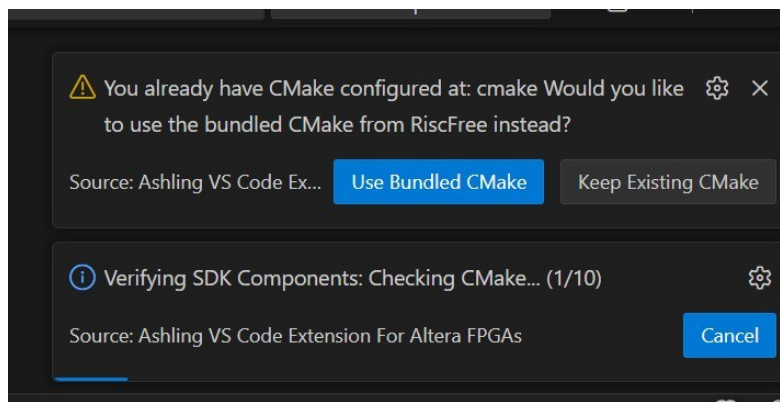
You already have CMake configured at: cmake Would you like to use the bundled CMake from RiscFree instead?

Source: Ashling VS Code Ex...

Use Bundled CMake

Keep Existing CMake

Verifying SDK Components: Checking CMake... (1/10)

Source: Ashling VS Code Extension For Altera FPGAs

Cancel